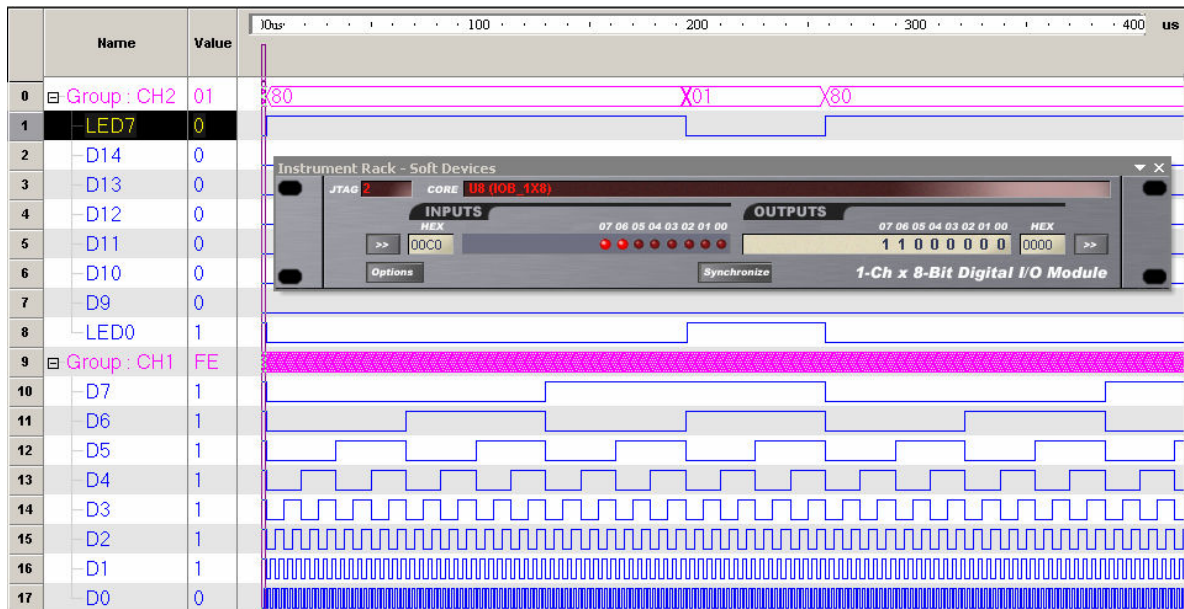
| | Name | Value |
|---|---|---|
| 0 | ⊟ Group : CH2 | 01 |
| 1 | LED7 | 0 |
| 2 | D14 | 0 |
| 3 | D13 | 0 |
| 4 | D12 | 0 |
| 5 | D11 | 0 |
| 6 | D10 | 0 |
| 7 | D9 | 0 |
| 8 | LED0 | 1 |
| 9 | ⊟ Group : CH1 | FE |
| 10 | D7 | 1 |
| 11 | D6 | 1 |
| 12 | D5 | 1 |
| 13 | D4 | 1 |
| 14 | D3 | 1 |
| 15 | D2 | 1 |
| 16 | D1 | 1 |
| 17 | D0 | 0 |

0us 100 200 300 400 us

80 01 80

Instrument Rack - Soft Devices

JTAG 2 CORE U8 (IOB_1X8)

INPUTS HEX 07 06 05 04 03 02 01 00 >> 00C0

OUTPUTS 07 06 05 04 03 02 01 00 HEX 1 1 0 0 0 0 0 0 0000 >>

Options Synchronize 1-Ch x 8-Bit Digital I/O Module